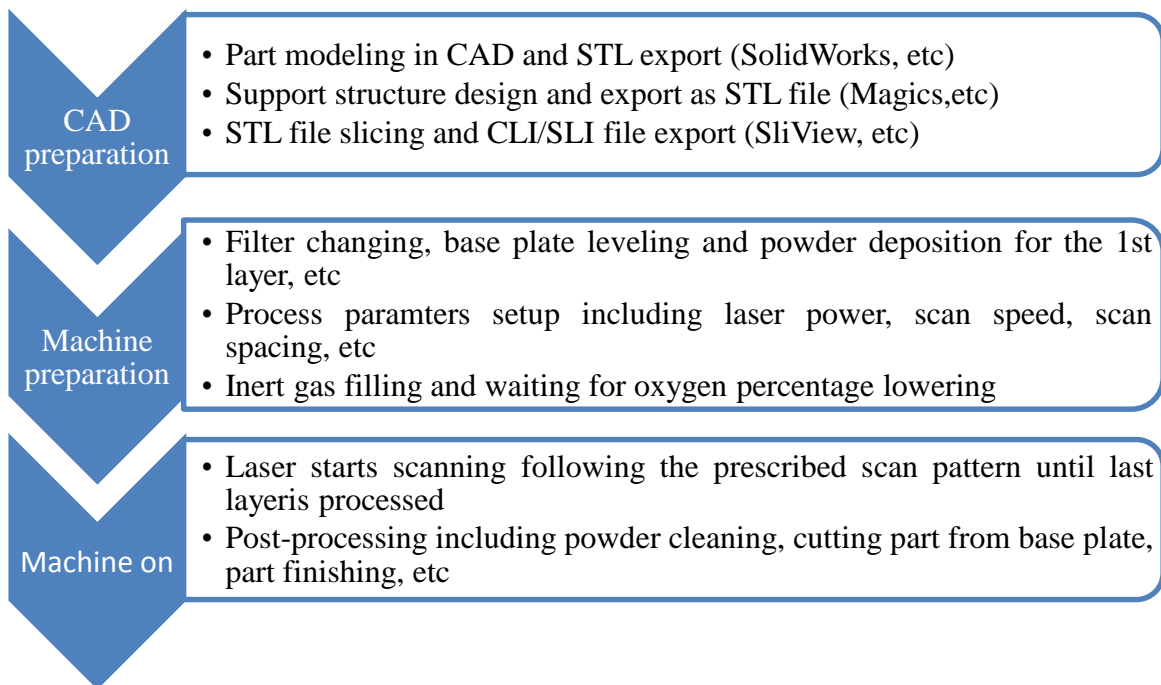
CAD preparation

• Part modeling in CAD and STL export (SolidWorks, etc)
• Support structure design and export as STL file (Magics,etc)
• STL file slicing and CLI/SLI file export (SliView, etc)

Machine preparation

• Filter changing, base plate leveling and powder deposition for the 1st layer, etc
• Process paramters setup including laser power, scan speed, scan spacing, etc
• Inert gas filling and waiting for oxygen percentage lowering

Machine on

• Laser starts scanning following the prescribed scan pattern until last layeris processed
• Post-processing including powder cleaning, cutting part from base plate, part finishing, etc